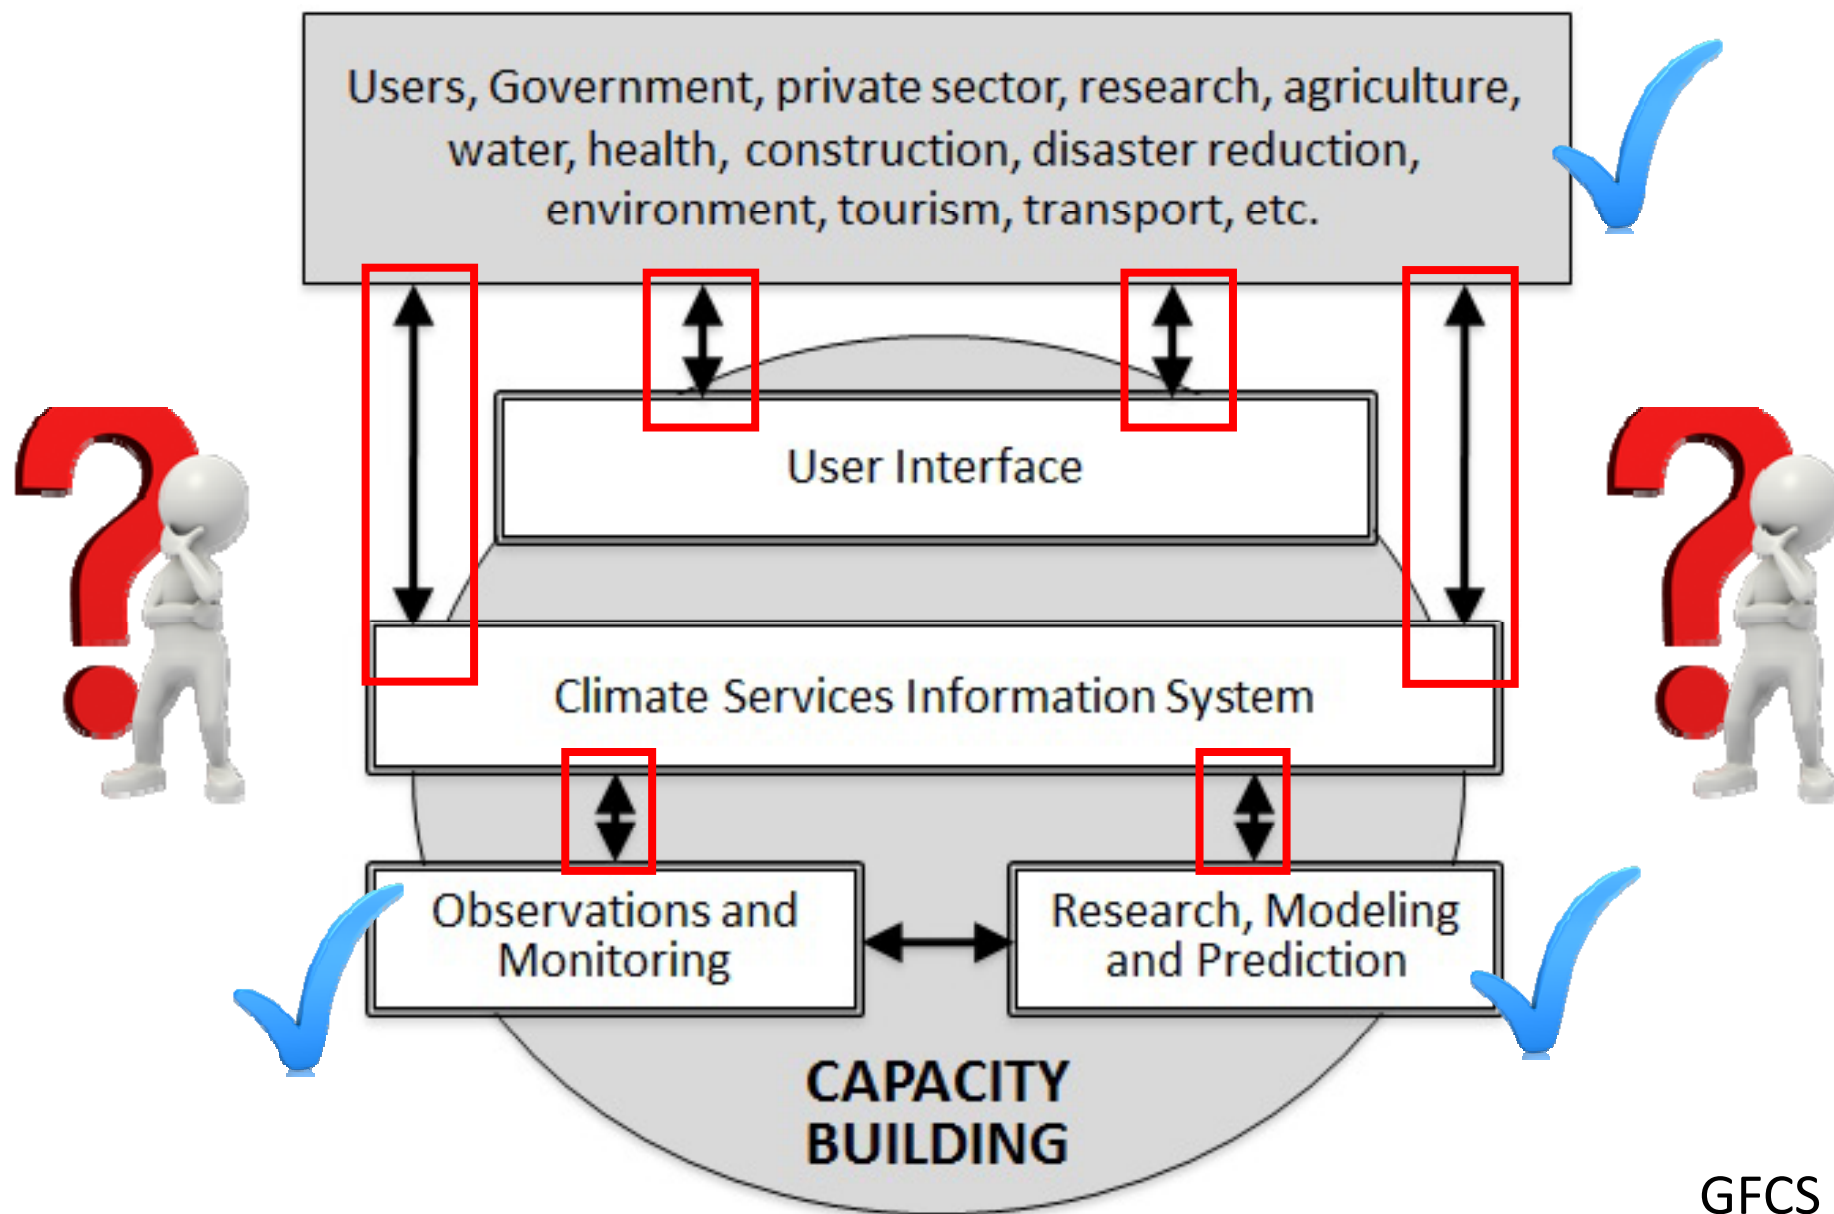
Users, Government, private sector, research, agriculture, water, health, construction, disaster reduction, environment, tourism, transport, etc.

User Interface

Climate Services Information System

Observations and Monitoring

Research, Modeling and Prediction

CAPACITY BUILDING

GFCS